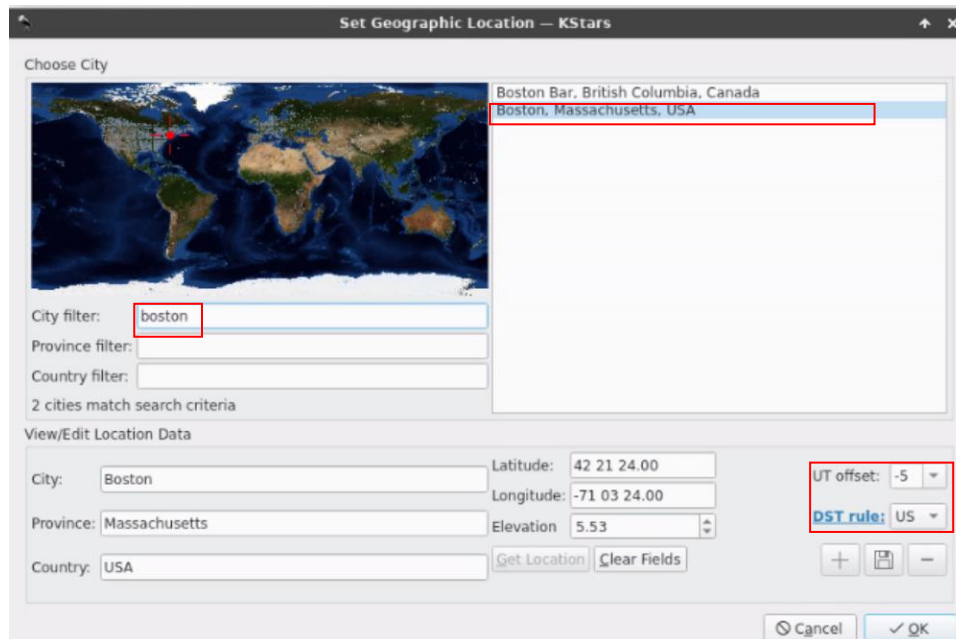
Set Geographic Location — KStars

Choose City

Boston Bar, British Columbia, Canada
Boston, Massachusetts, USA

City filter: boston
Province filter:
Country filter:
2 cities match search criteria

View/Edit Location Data

City: Boston
Province: Massachusetts
Country: USA
Latitude: 42 21 24.00
Longitude: -71 03 24.00
Elevation 5.53
Get Location
Clear Fields
UT offset: -5
DST rule: US

Cancel
OK